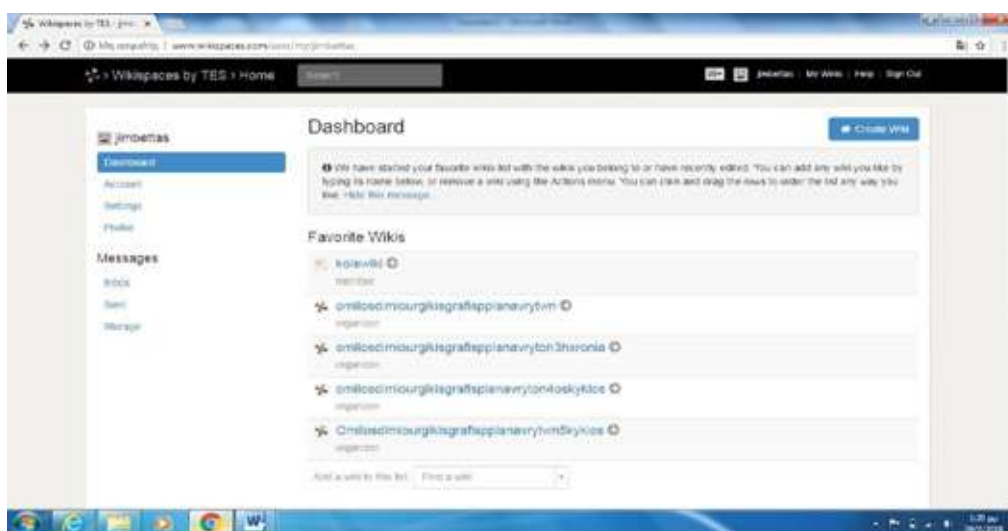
Wikispaces by TES : jimo... ×

← → C ⓘ Μη ασφαλής | www.wikispaces.com/user/my/jimbettas

> Wikispaces by TES > Home   Search   jimbettas | My Wikis | Help | Sign Out

jimbettas
Dashboard
Account
Settings
Profile

Messages
Inbox
Sent
Manage

Dashboard

+ Create Wiki

We have started your favorite wikis list with the wikis you belong to or have recently edited. You can add any wiki you like by typing its name below, or remove a wiki using the Actions menu. You can click and drag the rows to order the list any way you like. Hide this message

Favorite Wikis

kolawiki
member

omilosdimiourgikisgrafisplanavrytwn
organizer

omilosdimiourgikisgrafisplanavryton3hsronia
organizer

omilosdimiourgikisgrafisplanavryton4oskyklos
organizer

Omilosdimiourgikisgrafisplanavrytwn5kyklos
organizer

Add a wiki to this list: Find a wiki